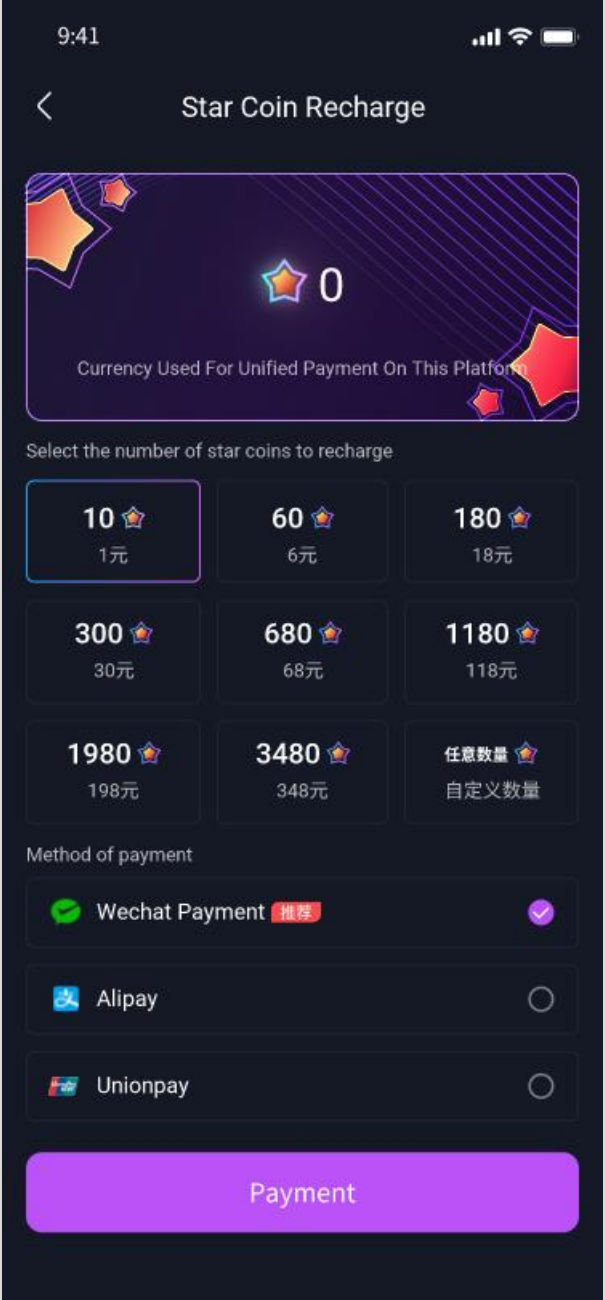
9:41

Star Coin Recharge

0

Currency Used For Unified Payment On This Platform

Select the number of star coins to recharge

| 10<br>1元 | 60<br>6元 | 180<br>18元 |
|---|---|---|
| 300<br>30元 | 680<br>68元 | 1180<br>118元 |
| 1980<br>198元 | 3480<br>348元 | 任意数量<br>自定义数量 |

Method of payment

Wechat Payment 推荐

Alipay

Unionpay

Payment